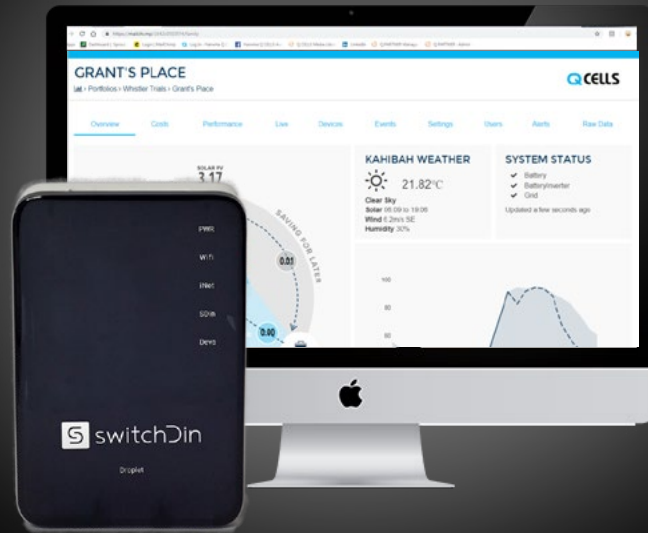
GRANT'S PLACE
Portfolios › Whistler Trails › Grant's Place

Q CELLS

Overview Costs Performance Live Devices Events Settings Users Alerts Raw Data

SOLAR PV
3.17

SAVING FOR LATER

0.01

0.00

KAHIBAH WEATHER
21.82°C
Clear Sky
Solar 06:09 to 19:06
Wind 6.2m/s SE
Humidity 30%

SYSTEM STATUS
Battery
Battery/inverter
Grid
Updated a few seconds ago

100
80
60

PWR
WiFi
INet
SDin
Devs

switchDin
Droplet